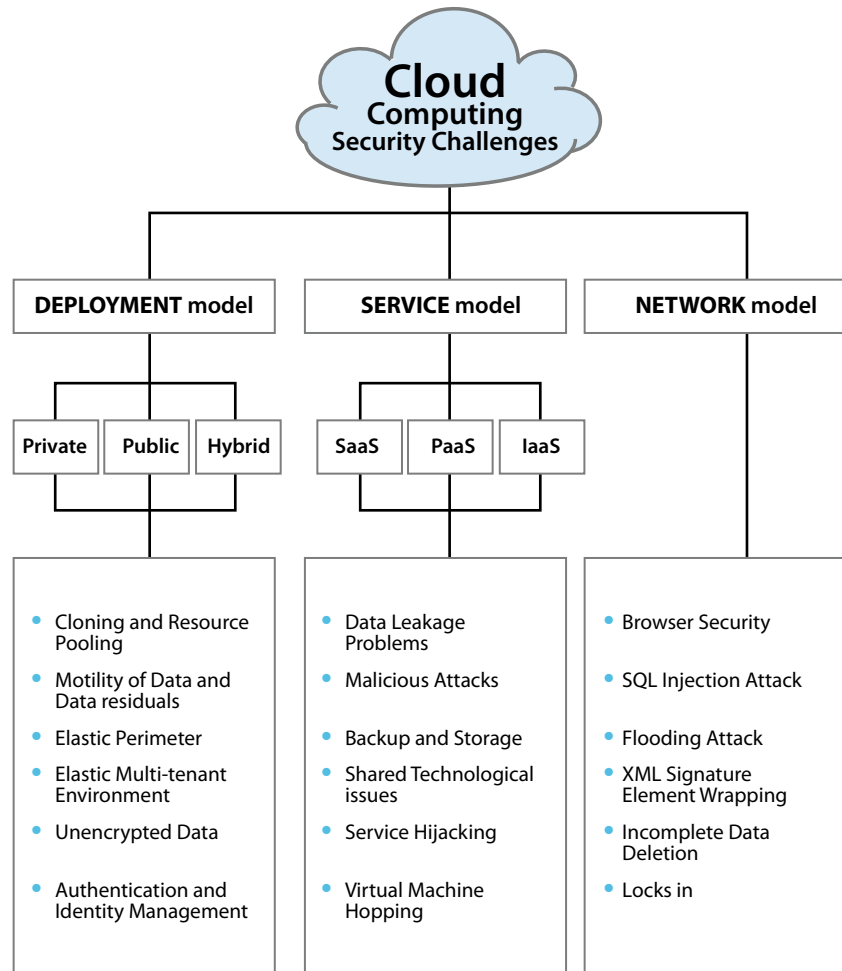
Cloud
Computing
Security Challenges

DEPLOYMENT model

SERVICE model

NETWORK model

Private

Public

Hybrid

SaaS

PaaS

IaaS

- Cloning and Resource Pooling
- Motility of Data and Data residuals
- Elastic Perimeter
- Elastic Multi-tenant Environment
- Unencrypted Data
- Authentication and Identity Management

- Data Leakage Problems
- Malicious Attacks
- Backup and Storage
- Shared Technological issues
- Service Hijacking
- Virtual Machine Hopping

- Browser Security
- SQL Injection Attack
- Flooding Attack
- XML Signature Element Wrapping
- Incomplete Data Deletion
- Locks in